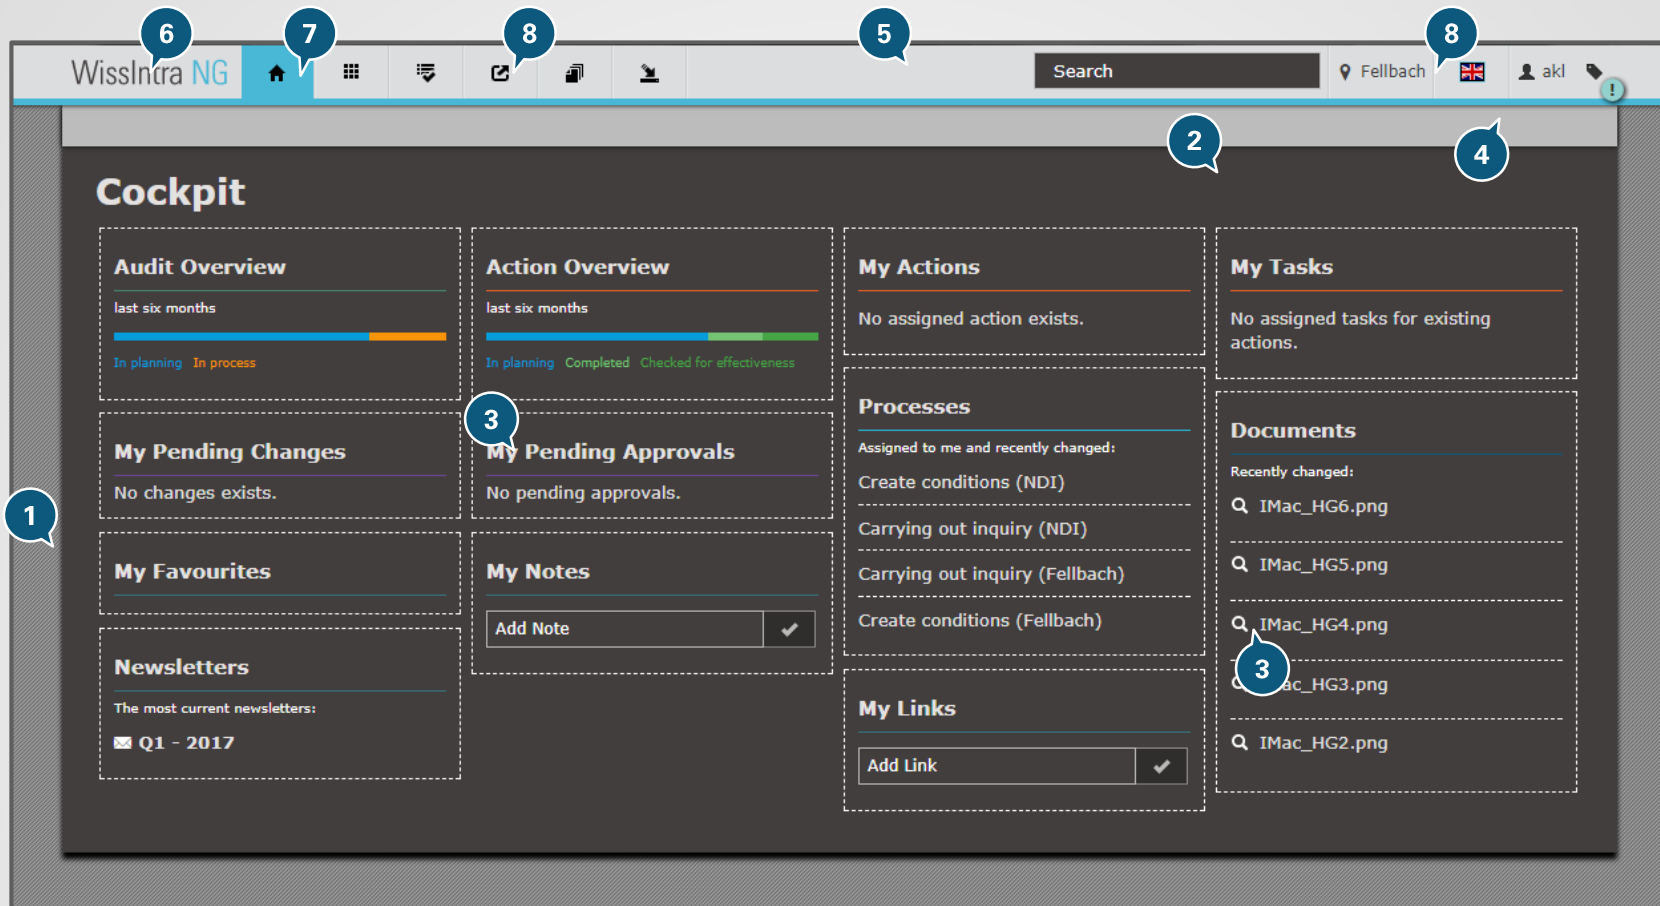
WissIntra NG

6 7 8 5 8

Search

Fellbach

akl

2 4

Cockpit

Audit Overview

last six months

In planning In process

Action Overview

last six months

In planning Completed Checked for effectiveness

My Actions

No assigned action exists.

My Tasks

No assigned tasks for existing actions.

My Pending Changes

No changes exists.

3

My Pending Approvals

No pending approvals.

Processes

Assigned to me and recently changed:

Create conditions (NDI)

Carrying out inquiry (NDI)

Carrying out inquiry (Fellbach)

Create conditions (Fellbach)

Documents

Recently changed:

IMac_HG6.png

IMac_HG5.png

IMac_HG4.png

3

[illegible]ac_HG3.png

IMac_HG2.png

1

My Favourites

My Notes

Add Note

Newsletters

The most current newsletters:

Q1 - 2017

My Links

Add Link